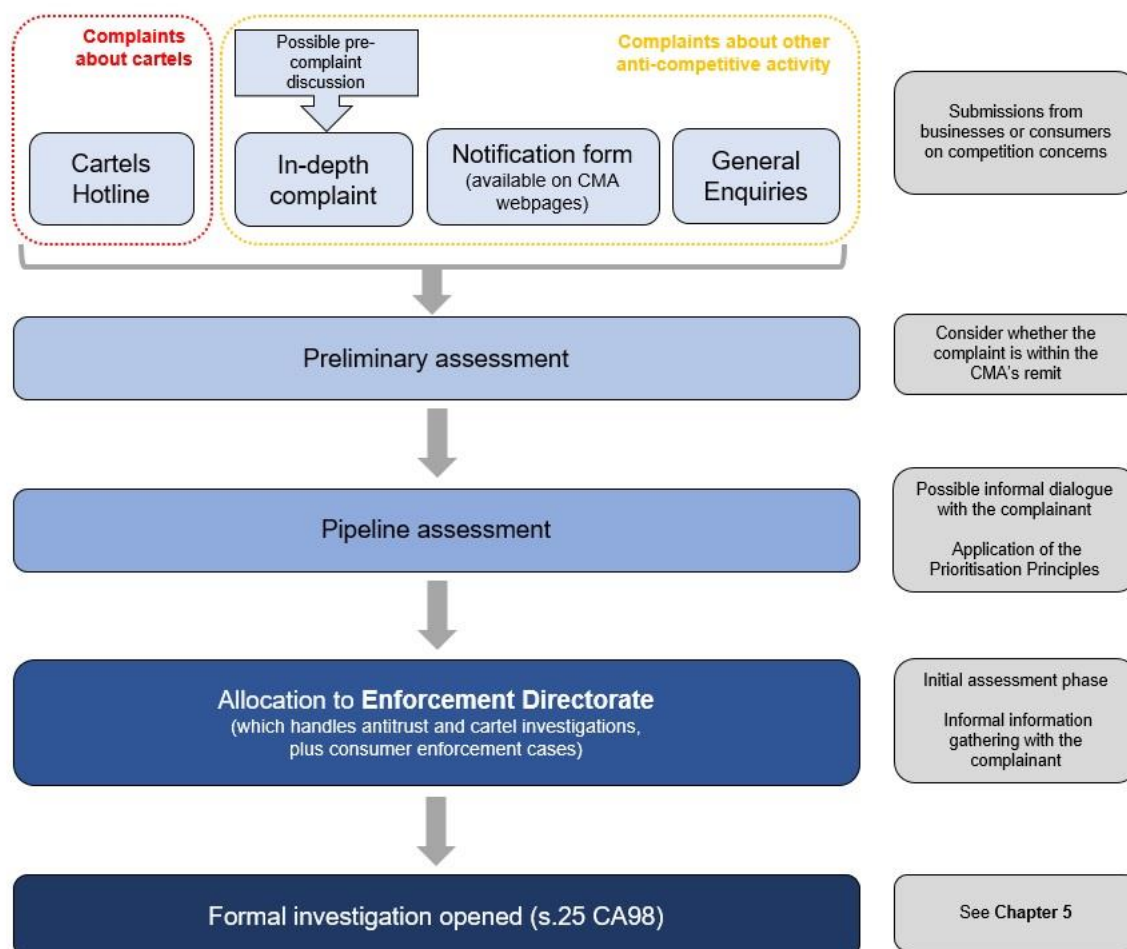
Complaints about cartels

Cartels Hotline

Possible pre-complaint discussion

Complaints about other anti-competitive activity

In-depth complaint

Notification form (available on CMA webpages)

General Enquiries

Submissions from businesses or consumers on competition concerns

Preliminary assessment

Consider whether the complaint is within the CMA's remit

Pipeline assessment

Possible informal dialogue with the complainant

Application of the Prioritisation Principles

Allocation to Enforcement Directorate (which handles antitrust and cartel investigations, plus consumer enforcement cases)

Initial assessment phase

Informal information gathering with the complainant

Formal investigation opened (s.25 CA98)

See Chapter 5